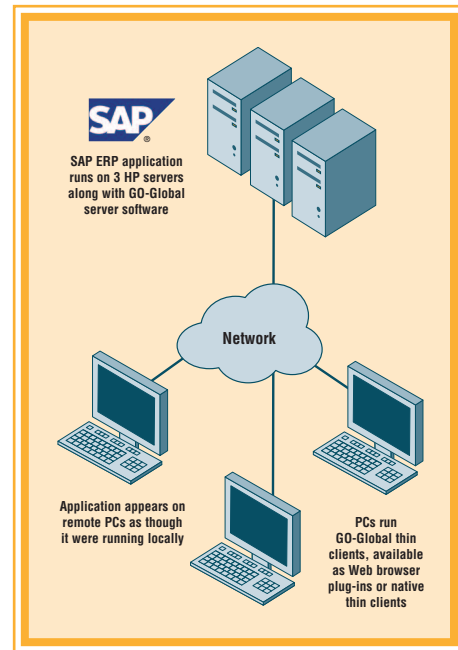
SAP®

SAP ERP application runs on 3 HP servers along with GO-Global server software

Network

Application appears on remote PCs as though it were running locally

PCs run GO-Global thin clients, available as Web browser plug-ins or native thin clients